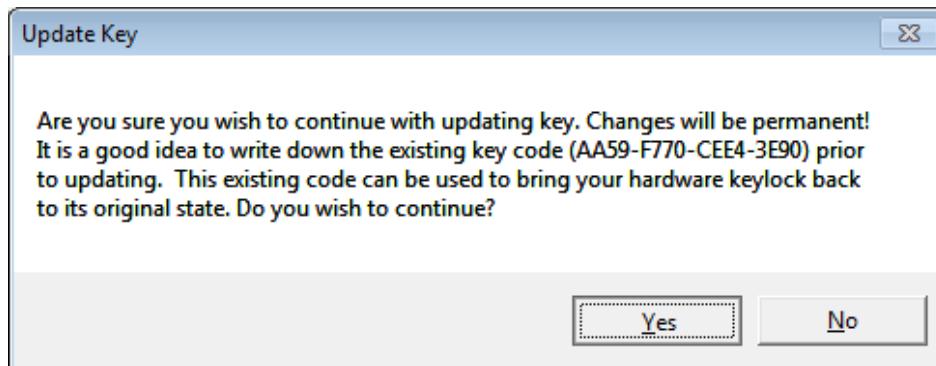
Update Key

Are you sure you wish to continue with updating key. Changes will be permanent! It is a good idea to write down the existing key code (AA59-F770-CEE4-3E90) prior to updating.  This existing code can be used to bring your hardware keylock back to its original state. Do you wish to continue?

Yes

No